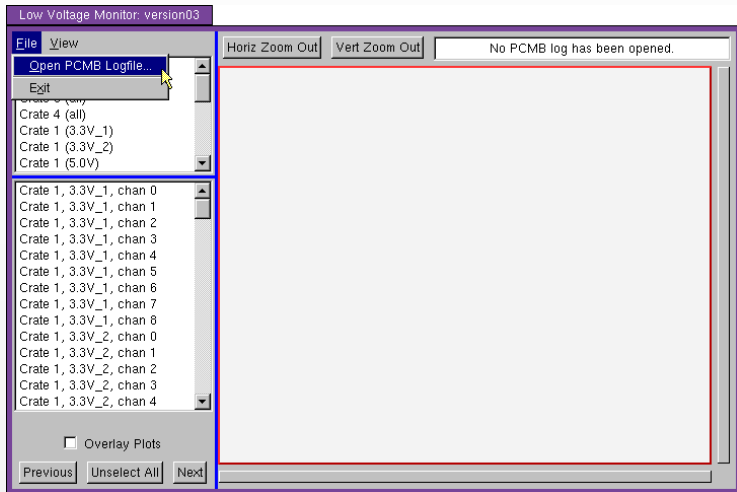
Low Voltage Monitor: version03

File View

Open PCMB Logfile...

Exit

Crate 3 (all)
Crate 4 (all)
Crate 1 (3.3V_1)
Crate 1 (3.3V_2)
Crate 1 (5.0V)

Crate 1, 3.3V_1, chan 0
Crate 1, 3.3V_1, chan 1
Crate 1, 3.3V_1, chan 2
Crate 1, 3.3V_1, chan 3
Crate 1, 3.3V_1, chan 4
Crate 1, 3.3V_1, chan 5
Crate 1, 3.3V_1, chan 6
Crate 1, 3.3V_1, chan 7
Crate 1, 3.3V_1, chan 8
Crate 1, 3.3V_2, chan 0
Crate 1, 3.3V_2, chan 1
Crate 1, 3.3V_2, chan 2
Crate 1, 3.3V_2, chan 3
Crate 1, 3.3V_2, chan 4

Overlay Plots

Previous Unselect All Next

Horiz Zoom Out Vert Zoom Out No PCMB log has been opened.